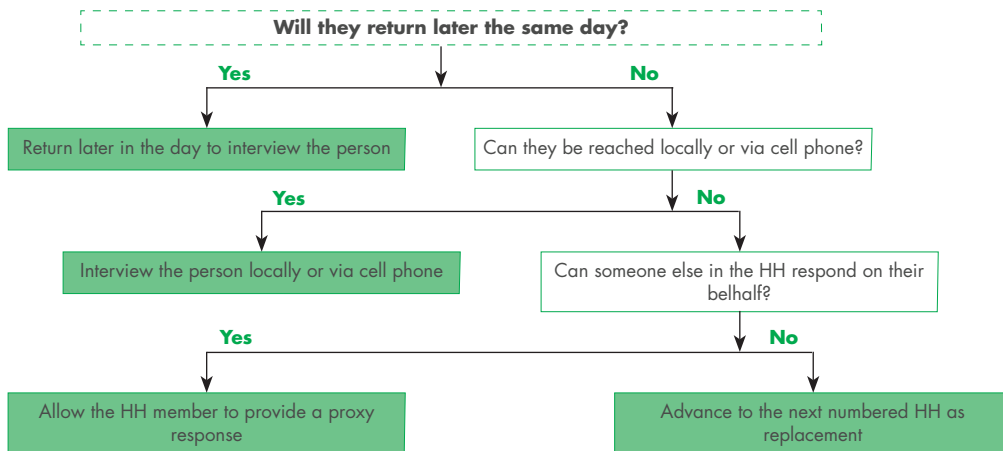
Will they return later the same day?

Yes

No

Return later in the day to interview the person

Can they be reached locally or via cell phone?

Yes

No

Interview the person locally or via cell phone

Can someone else in the HH respond on their belhalf?

Yes

No

Allow the HH member to provide a proxy response

Advance to the next numbered HH as replacement